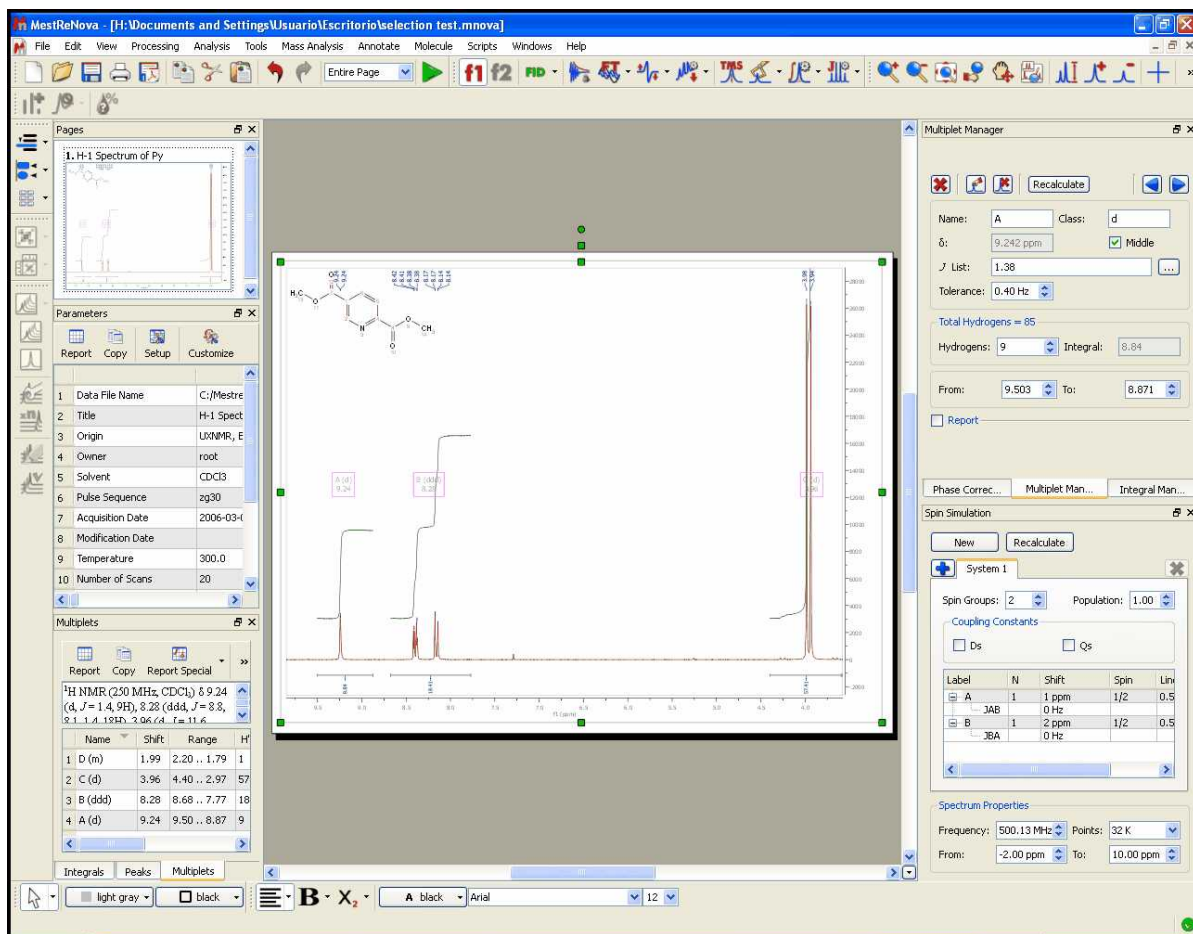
MestReNova - [H:\Documents and Settings\Usuario\Escritorio\selection test.mnova]

File Edit View Processing Analysis Tools Mass Analysis Annotate Molecule Scripts Windows Help

Entire Page

f1 f2 FID

Pages

1. H-1 Spectrum of Py

Parameters

Report Copy Setup Customize

| | | |
|---|---|---|
| 1 | Data File Name | C:/Mestre |
| 2 | Title | H-1 Spect |
| 3 | Origin | UXNMR, E |
| 4 | Owner | root |
| 5 | Solvent | CDCl3 |
| 6 | Pulse Sequence | zg30 |
| 7 | Acquisition Date | 2006-03-( |
| 8 | Modification Date | |
| 9 | Temperature | 300.0 |
| 10 | Number of Scans | 20 |

Multiplets

Report Copy Report Special

$^1$H NMR (250 MHz, CDCl$_3$) δ 9.24 (d, $J$ = 1.4, 9H), 8.28 (ddd, $J$ = 8.8, 8.1, 1.4, 18H), 3.96 (d, $J$ = 11.6

| | Name | Shift | Range | H |
|---|---|---|---|---|
| 1 | D (m) | 1.99 | 2.20 .. 1.79 | 1 |
| 2 | C (d) | 3.96 | 4.40 .. 2.97 | 57 |
| 3 | B (ddd) | 8.28 | 8.68 .. 7.77 | 18 |
| 4 | A (d) | 9.24 | 9.50 .. 8.87 | 9 |

Integrals Peaks Multiplets

A (d) 9.24

B (ddd) 8.28

C (d) 3.96

f1 (ppm)

Multiplet Manager

Recalculate

Name: A Class: d

δ: 9.242 ppm Middle

J List: 1.38

Tolerance: 0.40 Hz

Total Hydrogens = 85

Hydrogens: 9 Integral: 8.84

From: 9.503 To: 8.871

Report

Phase Correc... Multiplet Man... Integral Man...

Spin Simulation

New Recalculate

System 1

Spin Groups: 2 Population: 1.00

Coupling Constants

Ds Qs

| Label | N | Shift | Spin | Lin |
|---|---|---|---|---|
| A | 1 | 1 ppm | 1/2 | 0.5 |
| JAB | | 0 Hz | | |
| B | 1 | 2 ppm | 1/2 | 0.5 |
| JBA | | 0 Hz | | |

Spectrum Properties

Frequency: 500.13 MHz Points: 32 K

From: -2.00 ppm To: 10.00 ppm

light gray black B X$_2$ A black Arial 12